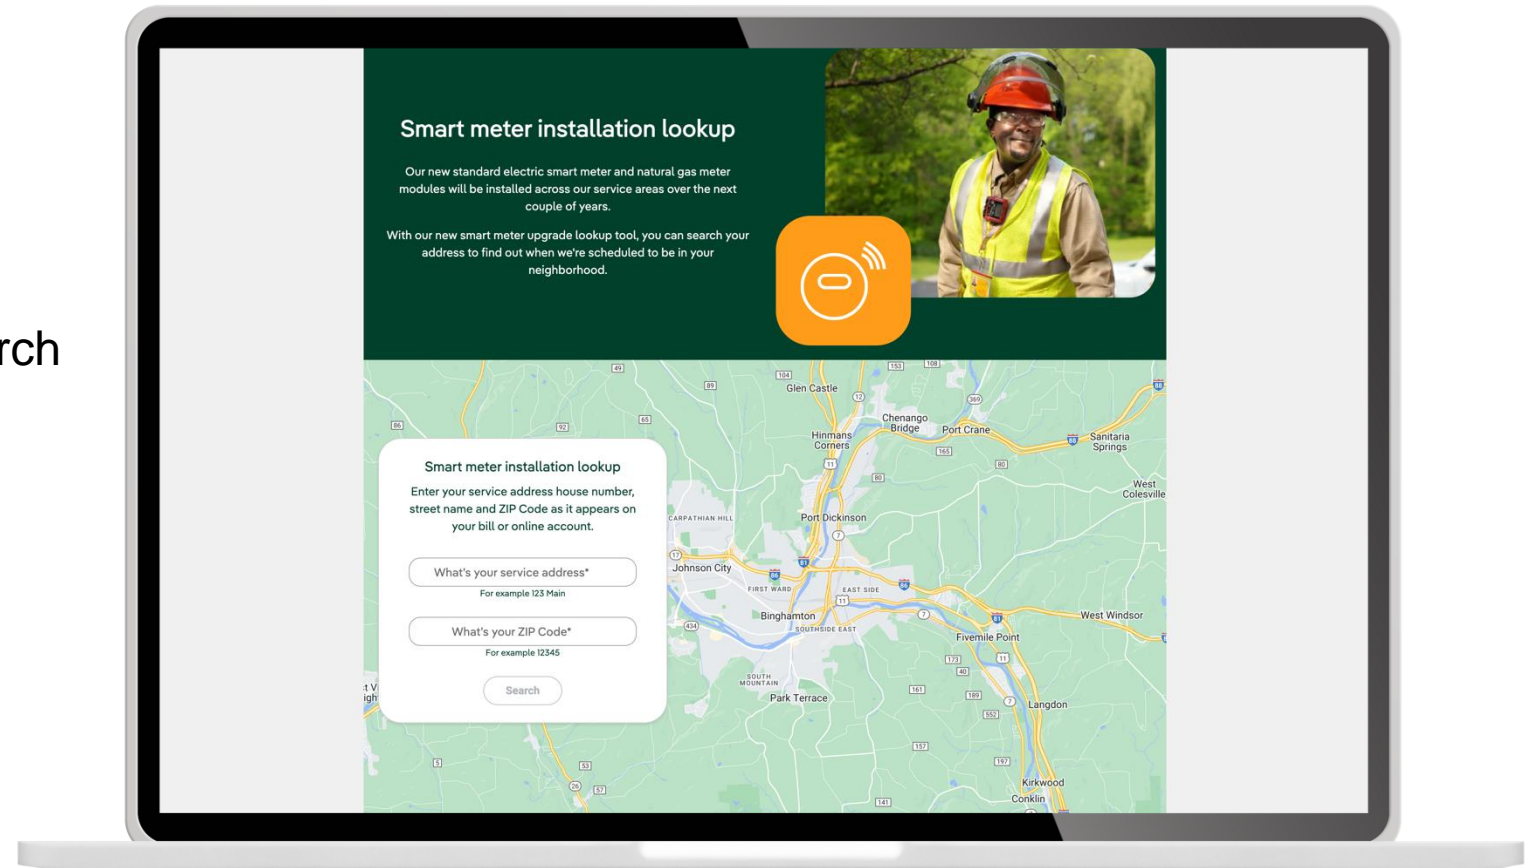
rch

Smart meter installation lookup

Our new standard electric smart meter and natural gas meter modules will be installed across our service areas over the next couple of years.

With our new smart meter upgrade lookup tool, you can search your address to find out when we're scheduled to be in your neighborhood.

Smart meter installation lookup

Enter your service address house number, street name and ZIP Code as it appears on your bill or online account.

What's your service address*

For example 123 Main

What's your ZIP Code*

For example 12345

Search

Glen Castle
Chenango Bridge
Port Crane
Sanitaria Springs
Hinmans Corners
West Colesville
Carpathian Hill
Port Dickinson
Johnson City
First Ward
East Side
Binghamton
Southside East
West Windsor
Fivemile Point
South Mountain
Park Terrace
Langdon
Kirkwood
Conklin